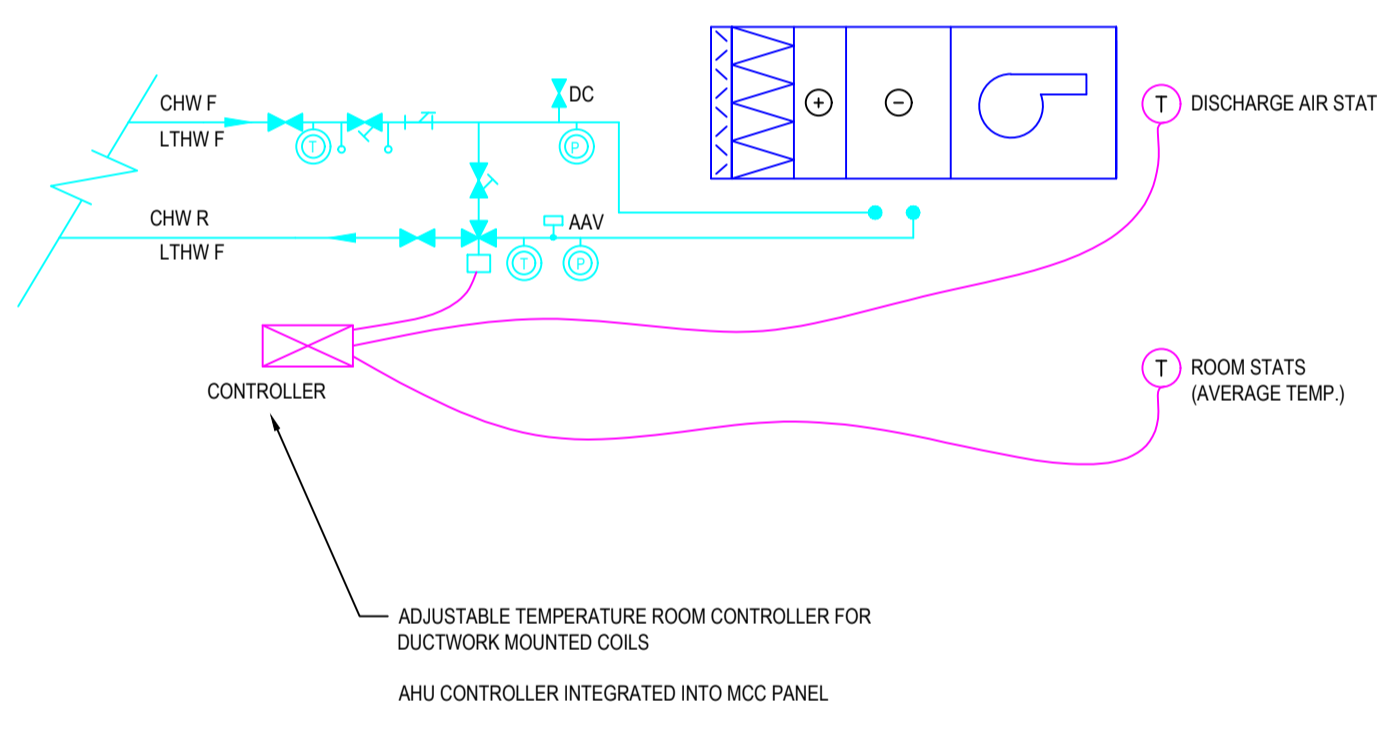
CHW F
LTHW F

DC

CHW R
LTHW F

AAV

T
P
T
P

+
−

T DISCHARGE AIR STAT

T ROOM STATS
(AVERAGE TEMP.)

CONTROLLER

ADJUSTABLE TEMPERATURE ROOM CONTROLLER FOR DUCTWORK MOUNTED COILS

AHU CONTROLLER INTEGRATED INTO MCC PANEL